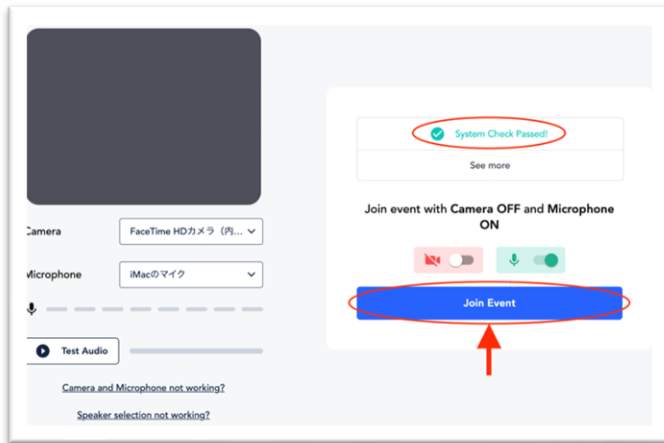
System Check Passed!

See more

Camera FaceTime HDカメラ（内...

Microphone iMacのマイク

Join event with **Camera OFF** and **Microphone ON**

Join Event

Test Audio

Camera and Microphone not working?

Speaker selection not working?